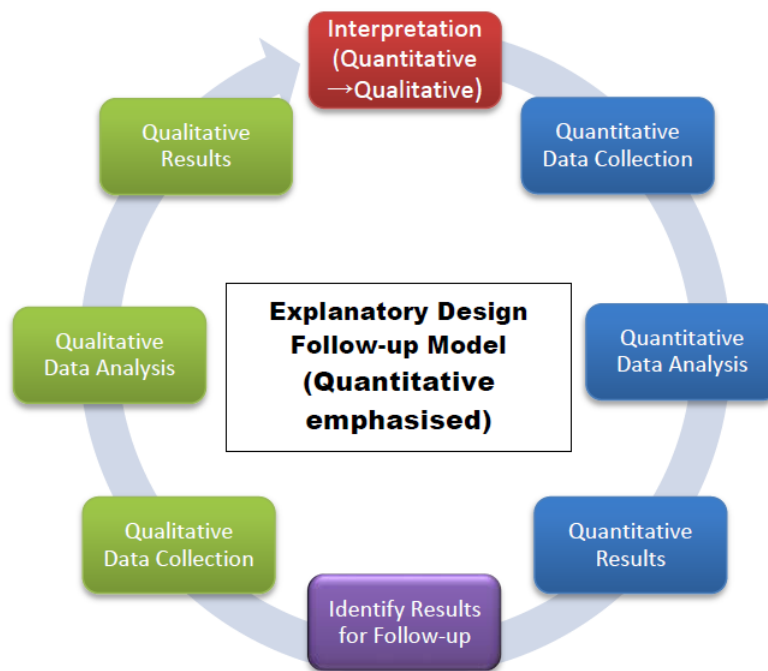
Interpretation (Quantitative →Qualitative)

Quantitative Data Collection

Quantitative Data Analysis

Quantitative Results

Identify Results for Follow-up

Qualitative Data Collection

Qualitative Data Analysis

Qualitative Results

Explanatory Design Follow-up Model (Quantitative emphasised)